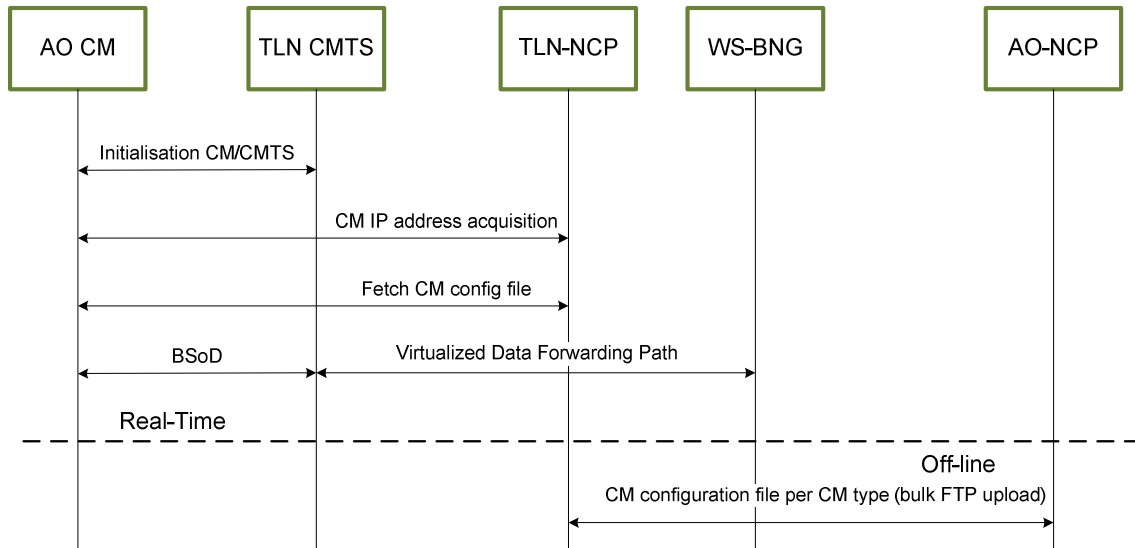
AO CM

TLN CMTS

TLN-NCP

WS-BNG

AO-NCP

Initialisation CM/CMTS

CM IP address acquisition

Fetch CM config file

BSoD

Virtualized Data Forwarding Path

Real-Time

Off-line

CM configuration file per CM type (bulk FTP upload)